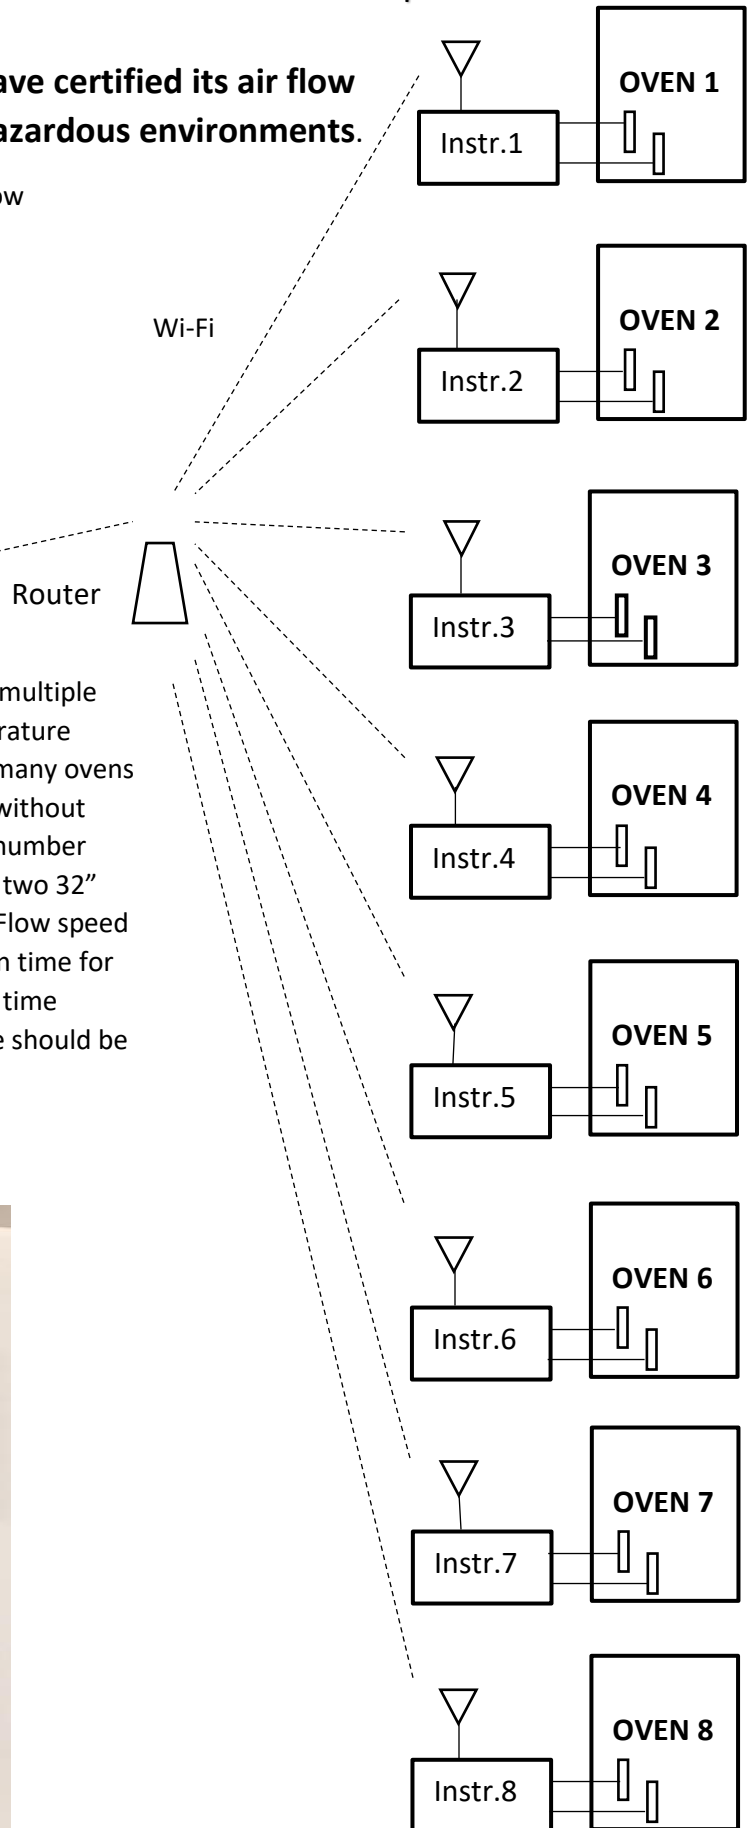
ave certified its air flow
azardous environments.

ow

Wi-Fi

Router

multiple
rature
many ovens
without
number
two 32”
Flow speed
n time for
time
e should be

OVEN 1
Instr.1

OVEN 2
Instr.2

OVEN 3
Instr.3

OVEN 4
Instr.4

OVEN 5
Instr.5

OVEN 6
Instr.6

OVEN 7
Instr.7

OVEN 8
Instr.8